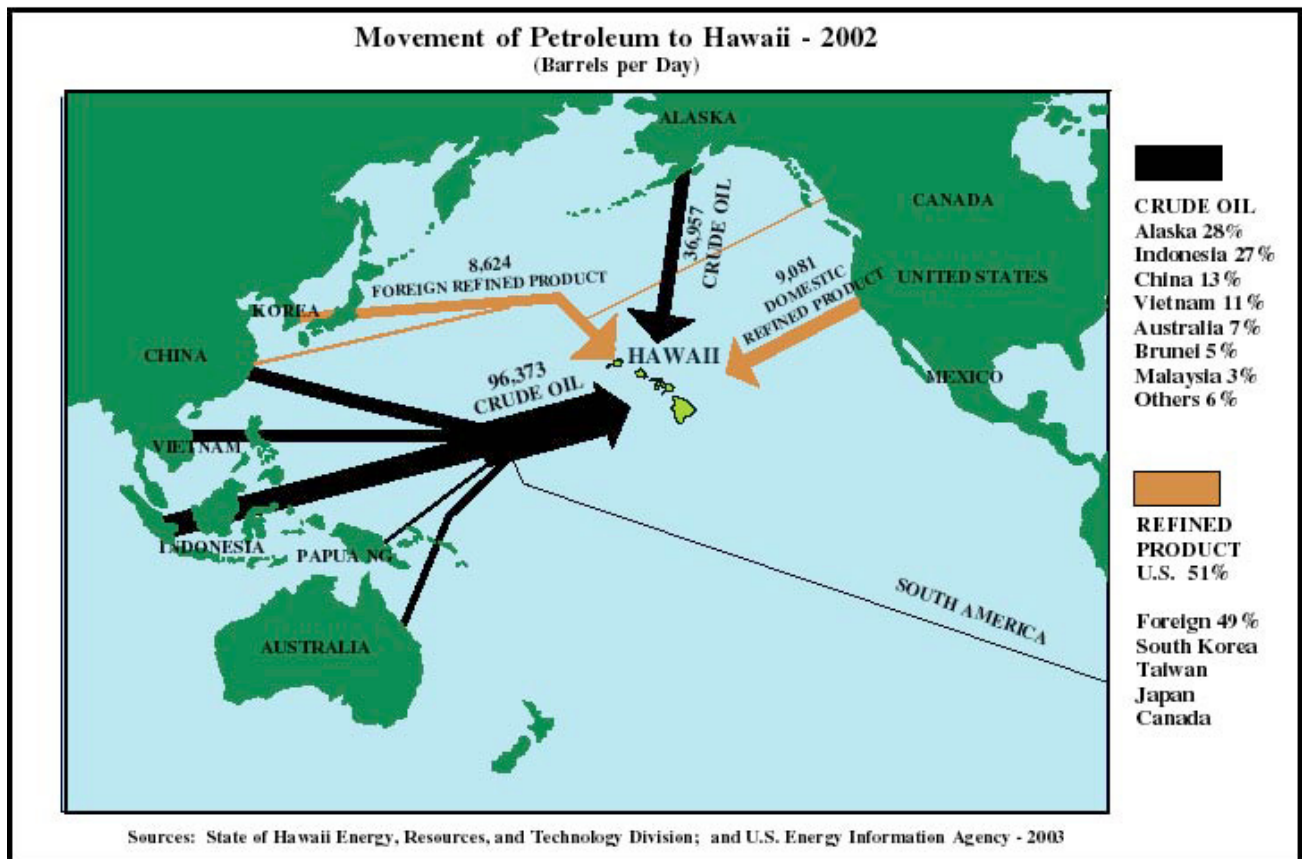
Movement of Petroleum to Hawaii - 2002
(Barrels per Day)

ALASKA

CANADA

UNITED STATES

MEXICO

KOREA

CHINA

VIETNAM

INDONESIA

PAPUA NG

AUSTRALIA

SOUTH AMERICA

HAWAII

8,624
FOREIGN REFINED PRODUCT

36,957
CRUDE OIL

9,081
DOMESTIC
REFINED PRODUCT

96,373
CRUDE OIL

CRUDE OIL
Alaska 28%
Indonesia 27%
China 13%
Vietnam 11%
Australia 7%
Brunei 5%
Malaysia 3%
Others 6%

REFINED PRODUCT
U.S. 51%

Foreign 49%
South Korea
Taiwan
Japan
Canada

Sources: State of Hawaii Energy, Resources, and Technology Division; and U.S. Energy Information Agency - 2003